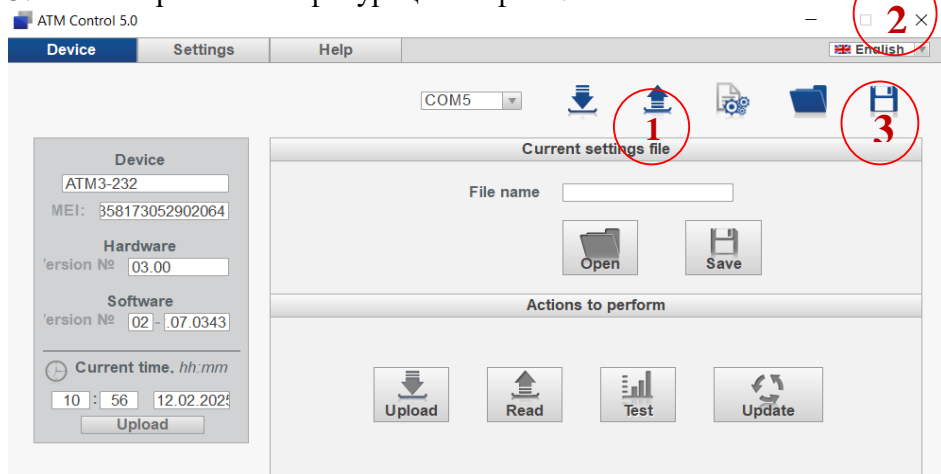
ATM Control 5.0

2

Device | Settings | Help | English

COM5

1

3

Device
ATM3-232
MEI: 358173052902064

Hardware
'ersion № 03.00

Software
'ersion № 02 - .07.0343

Current time, hh:mm
10 : 56 12.02.2025
Upload

Current settings file

File name

Open Save

Actions to perform

Upload Read Test Update